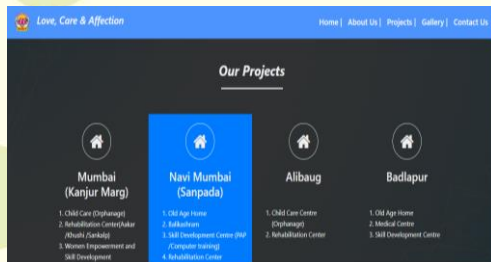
Love, Care & Affection

Home | About Us | Projects | Gallery | Contact Us

Our Projects

Mumbai (Kanjur Marg)

1. Child Care (Orphanage)
2. Rehabilitation Centre(Aakar /Khushi /Sankalp)
3. Women Empowerment and Skill Development

Navi Mumbai (Sanpada)

1. Old Age Home
2. Balkashram
3. Skill Development Centre (PAP /Computer training)
4. Rehabilitation Center

Alibaug

1. Child Care Centre (Orphanage)
2. Rehabilitation Center

Badlapur

1. Old Age Home
2. Medical Centre
3. Skill Development Centre